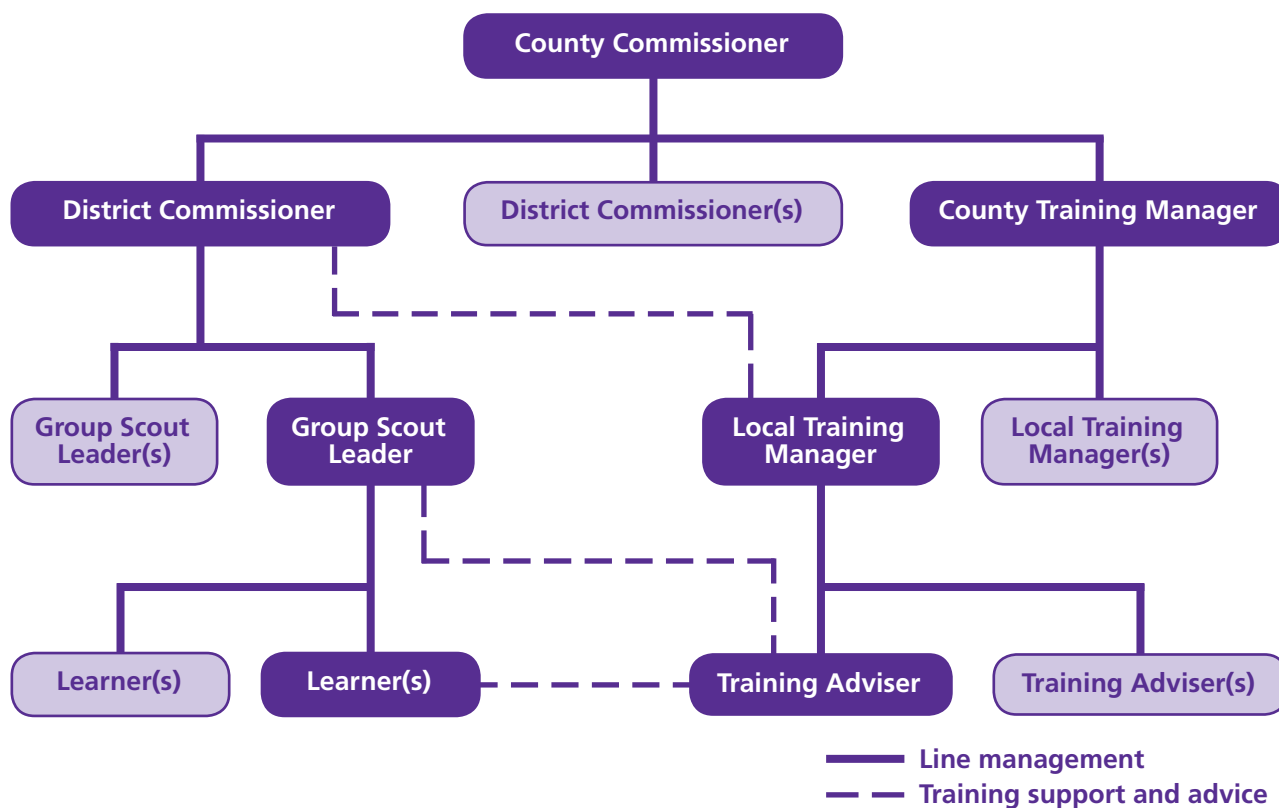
County Commissioner

District Commissioner

District Commissioner(s)

County Training Manager

Group Scout Leader(s)

Group Scout Leader

Local Training Manager

Local Training Manager(s)

Learner(s)

Learner(s)

Training Adviser

Training Adviser(s)

Line management

Training support and advice